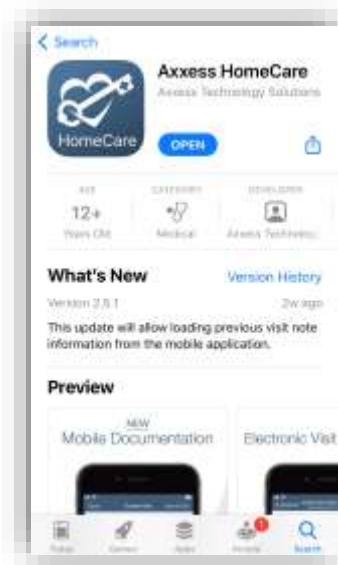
< Search

HomeCare

Axxess HomeCare
Axxess Technology Solutions

OPEN

AGE
12+
Years Old

CATEGORY
Medical

DEVELOPER
Axxess Technolog

What's New
Version History

Version 2.5.1
2w ago

This update will allow loading previous visit note information from the mobile application.

Preview

NEW
Mobile Documentation

Electronic Visit

Today
Games
Apps
Arcade
Search